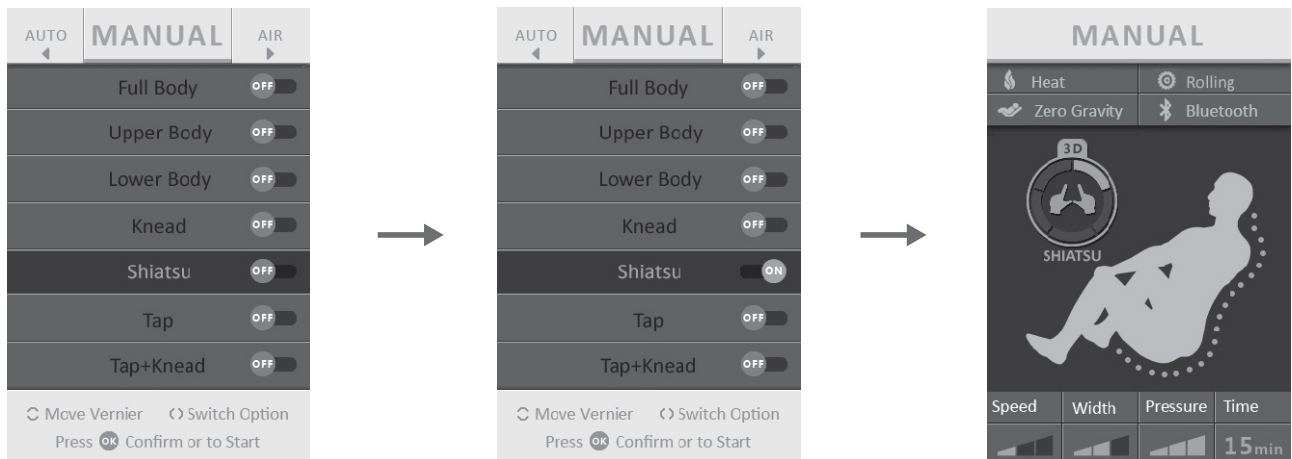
AUTO MANUAL AIR

Full Body OFF
Upper Body OFF
Lower Body OFF
Knead OFF
Shiatsu OFF
Tap OFF
Tap+Knead OFF

Move Vernier Switch Option
Press OK Confirm or to Start

AUTO MANUAL AIR

Full Body OFF
Upper Body OFF
Lower Body OFF
Knead OFF
Shiatsu ON
Tap OFF
Tap+Knead OFF

Move Vernier Switch Option
Press OK Confirm or to Start

MANUAL

Heat Rolling
Zero Gravity Bluetooth

3D
SHIATSU

| Speed | Width | Pressure | Time |
|---|---|---|---|
| | | | 15min |